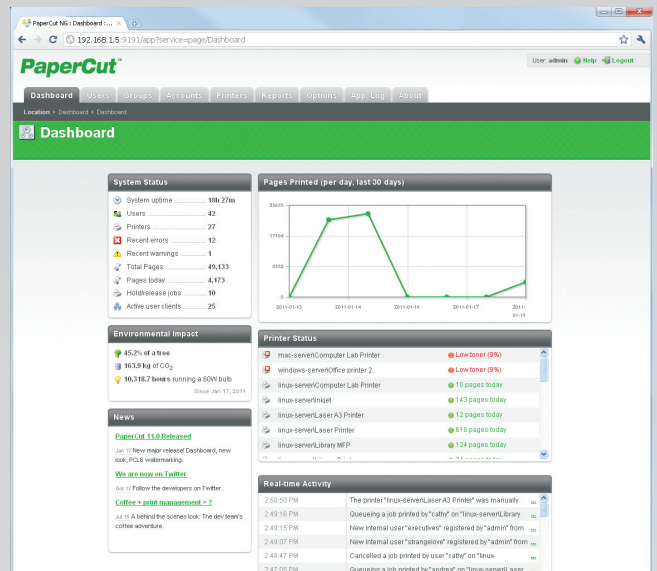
PaperCut NG : Dashboard : ... ×

192.168.1.5:9191/app?service=page/Dashboard

PaperCut™

User: admin Help Logout

Dashboard Users Groups Accounts Printers Reports Options App. Log About

Location • Dashboard • Dashboard

Dashboard

System Status

System uptime 18h 27m
Users 42
Printers 27
Recent errors 12
Recent warnings 1
Total Pages 49,133
Pages today 4,173
Hold/release jobs 10
Active user clients 25

Pages Printed (per day, last 30 days)

25635
17104
8552
0

2011-01-13 2011-01-14 2011-01-16 2011-01-17 2011-01-19

Environmental Impact

45.2% of a tree
163.9 kg of $CO_2$
10,318.7 hours running a 60W bulb

Since Jan 17, 2011

Printer Status

mac-server\Computer Lab Printer Low toner (9%)
windows-server\Office printer 2 Low toner (9%)
linux-server\Computer Lab Printer 10 pages today
linux-server\Inkjet 143 pages today
linux-server\Laser A3 Printer 12 pages today
linux-server\Laser Printer 618 pages today
linux-server\Library MFP 124 pages today
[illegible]

News

PaperCut 11.0 Released

Jan 17 New major release! Dashboard, new look, PCL6 watermarking.

We are now on Twitter

Oct 12 Follow the developers on Twitter.

Coffee + print management = ?

Jul 16 A behind the scenes look: the dev team's coffee adventure.

Real-time Activity

2:50:50 PM The printer "linux-server\Laser A3 Printer" was manually
2:49:16 PM Queueing a job printed by "cathy" on "linux-server\Library
2:49:15 PM New internal user "executives" registered by "admin" from
2:49:07 PM New internal user "strangelove" registered by "admin" from
2:48:47 PM Cancelled a job printed by user "cathy" on "linux-
2:47:05 PM Queueing a job printed by "andrea" on "linux-server\Laser